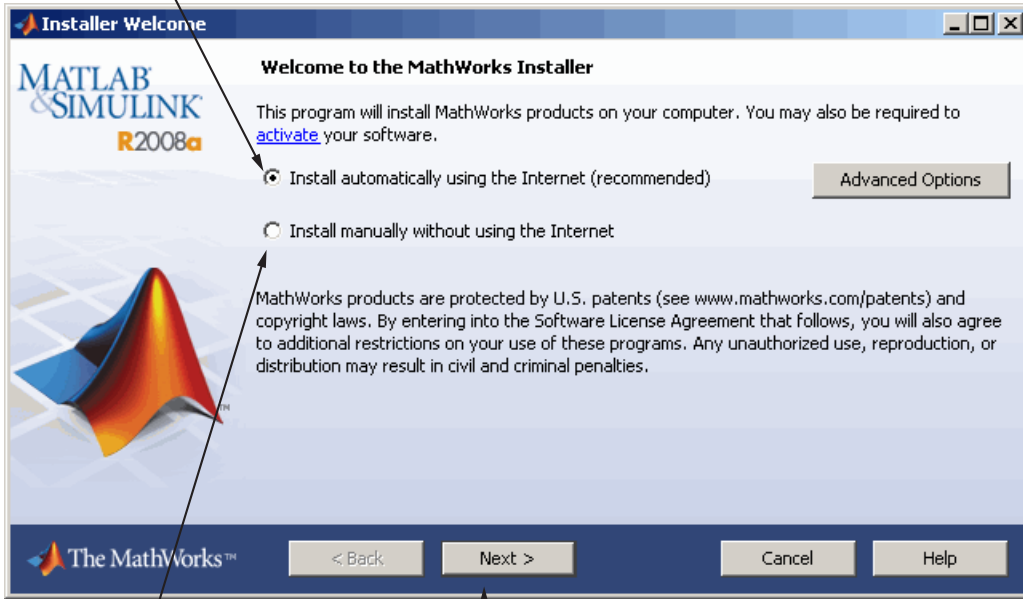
Installer Welcome

MATLAB
&SIMULINK
R2008a

Welcome to the MathWorks Installer

This program will install MathWorks products on your computer. You may also be required to activate your software.

Install automatically using the Internet (recommended)

Advanced Options

Install manually without using the Internet

MathWorks products are protected by U.S. patents (see www.mathworks.com/patents) and copyright laws. By entering into the Software License Agreement that follows, you will also agree to additional restrictions on your use of these programs. Any unauthorized use, reproduction, or distribution may result in civil and criminal penalties.

The MathWorks™

< Back

Next >

Cancel

Help